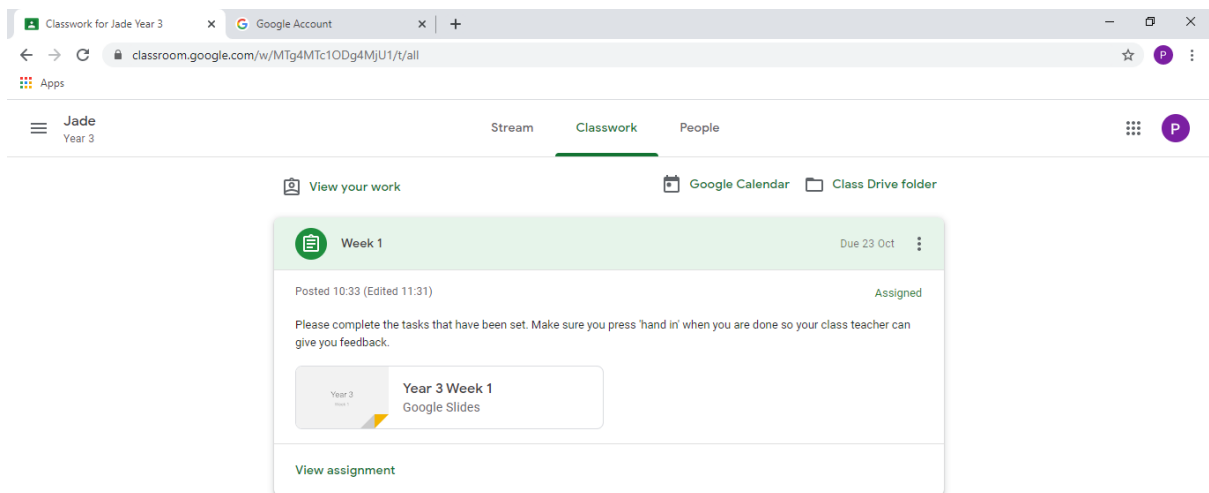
Classwork for Jade Year 3
Google Account
+
classroom.google.com/w/MTg4MTc1ODg4MjU1/t/all
P
Apps

Jade
Year 3

Stream
Classwork
People

P

View your work
Google Calendar
Class Drive folder

Week 1
Due 23 Oct

Posted 10:33 (Edited 11:31)
Assigned

Please complete the tasks that have been set. Make sure you press 'hand in' when you are done so your class teacher can give you feedback.

Year 3
Week 1
Year 3 Week 1
Google Slides

View assignment